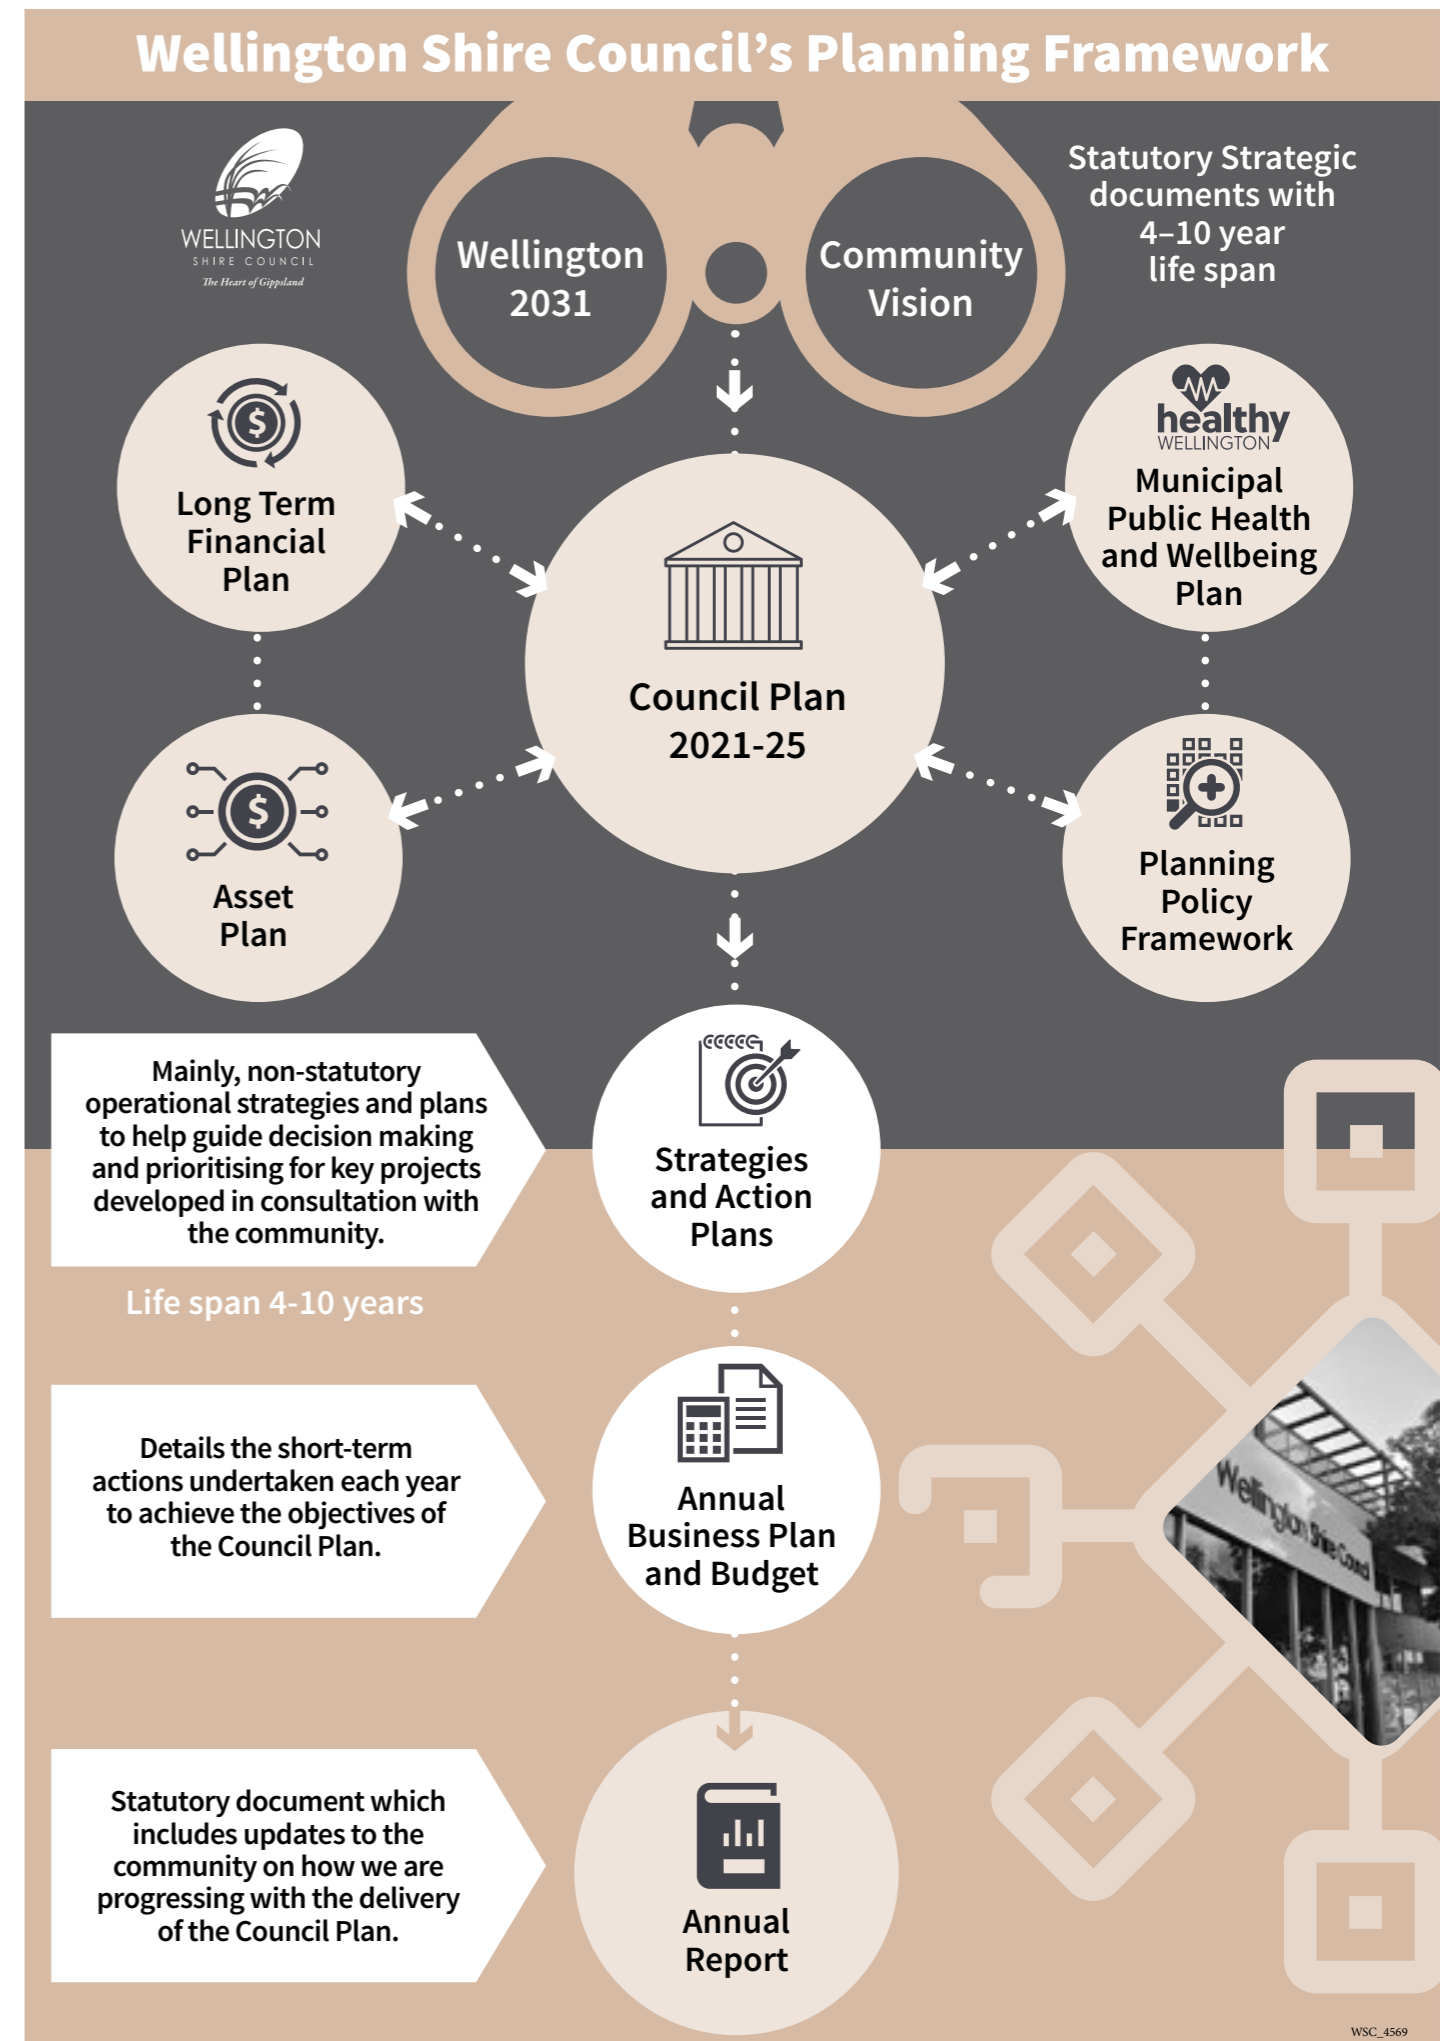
Wellington Shire Council's Planning Framework

WELLINGTON
SHIRE COUNCIL
The Heart of Gippsland

Wellington 2031

Community Vision

Statutory Strategic documents with 4–10 year life span

Long Term Financial Plan

healthy WELLINGTON
Municipal Public Health and Wellbeing Plan

Council Plan 2021-25

Asset Plan

Planning Policy Framework

Mainly, non-statutory operational strategies and plans to help guide decision making and prioritising for key projects developed in consultation with the community.

Strategies and Action Plans

Life span 4-10 years

Details the short-term actions undertaken each year to achieve the objectives of the Council Plan.

Annual Business Plan and Budget

Statutory document which includes updates to the community on how we are progressing with the delivery of the Council Plan.

Annual Report

Wellington Shire Council

WSC_4569